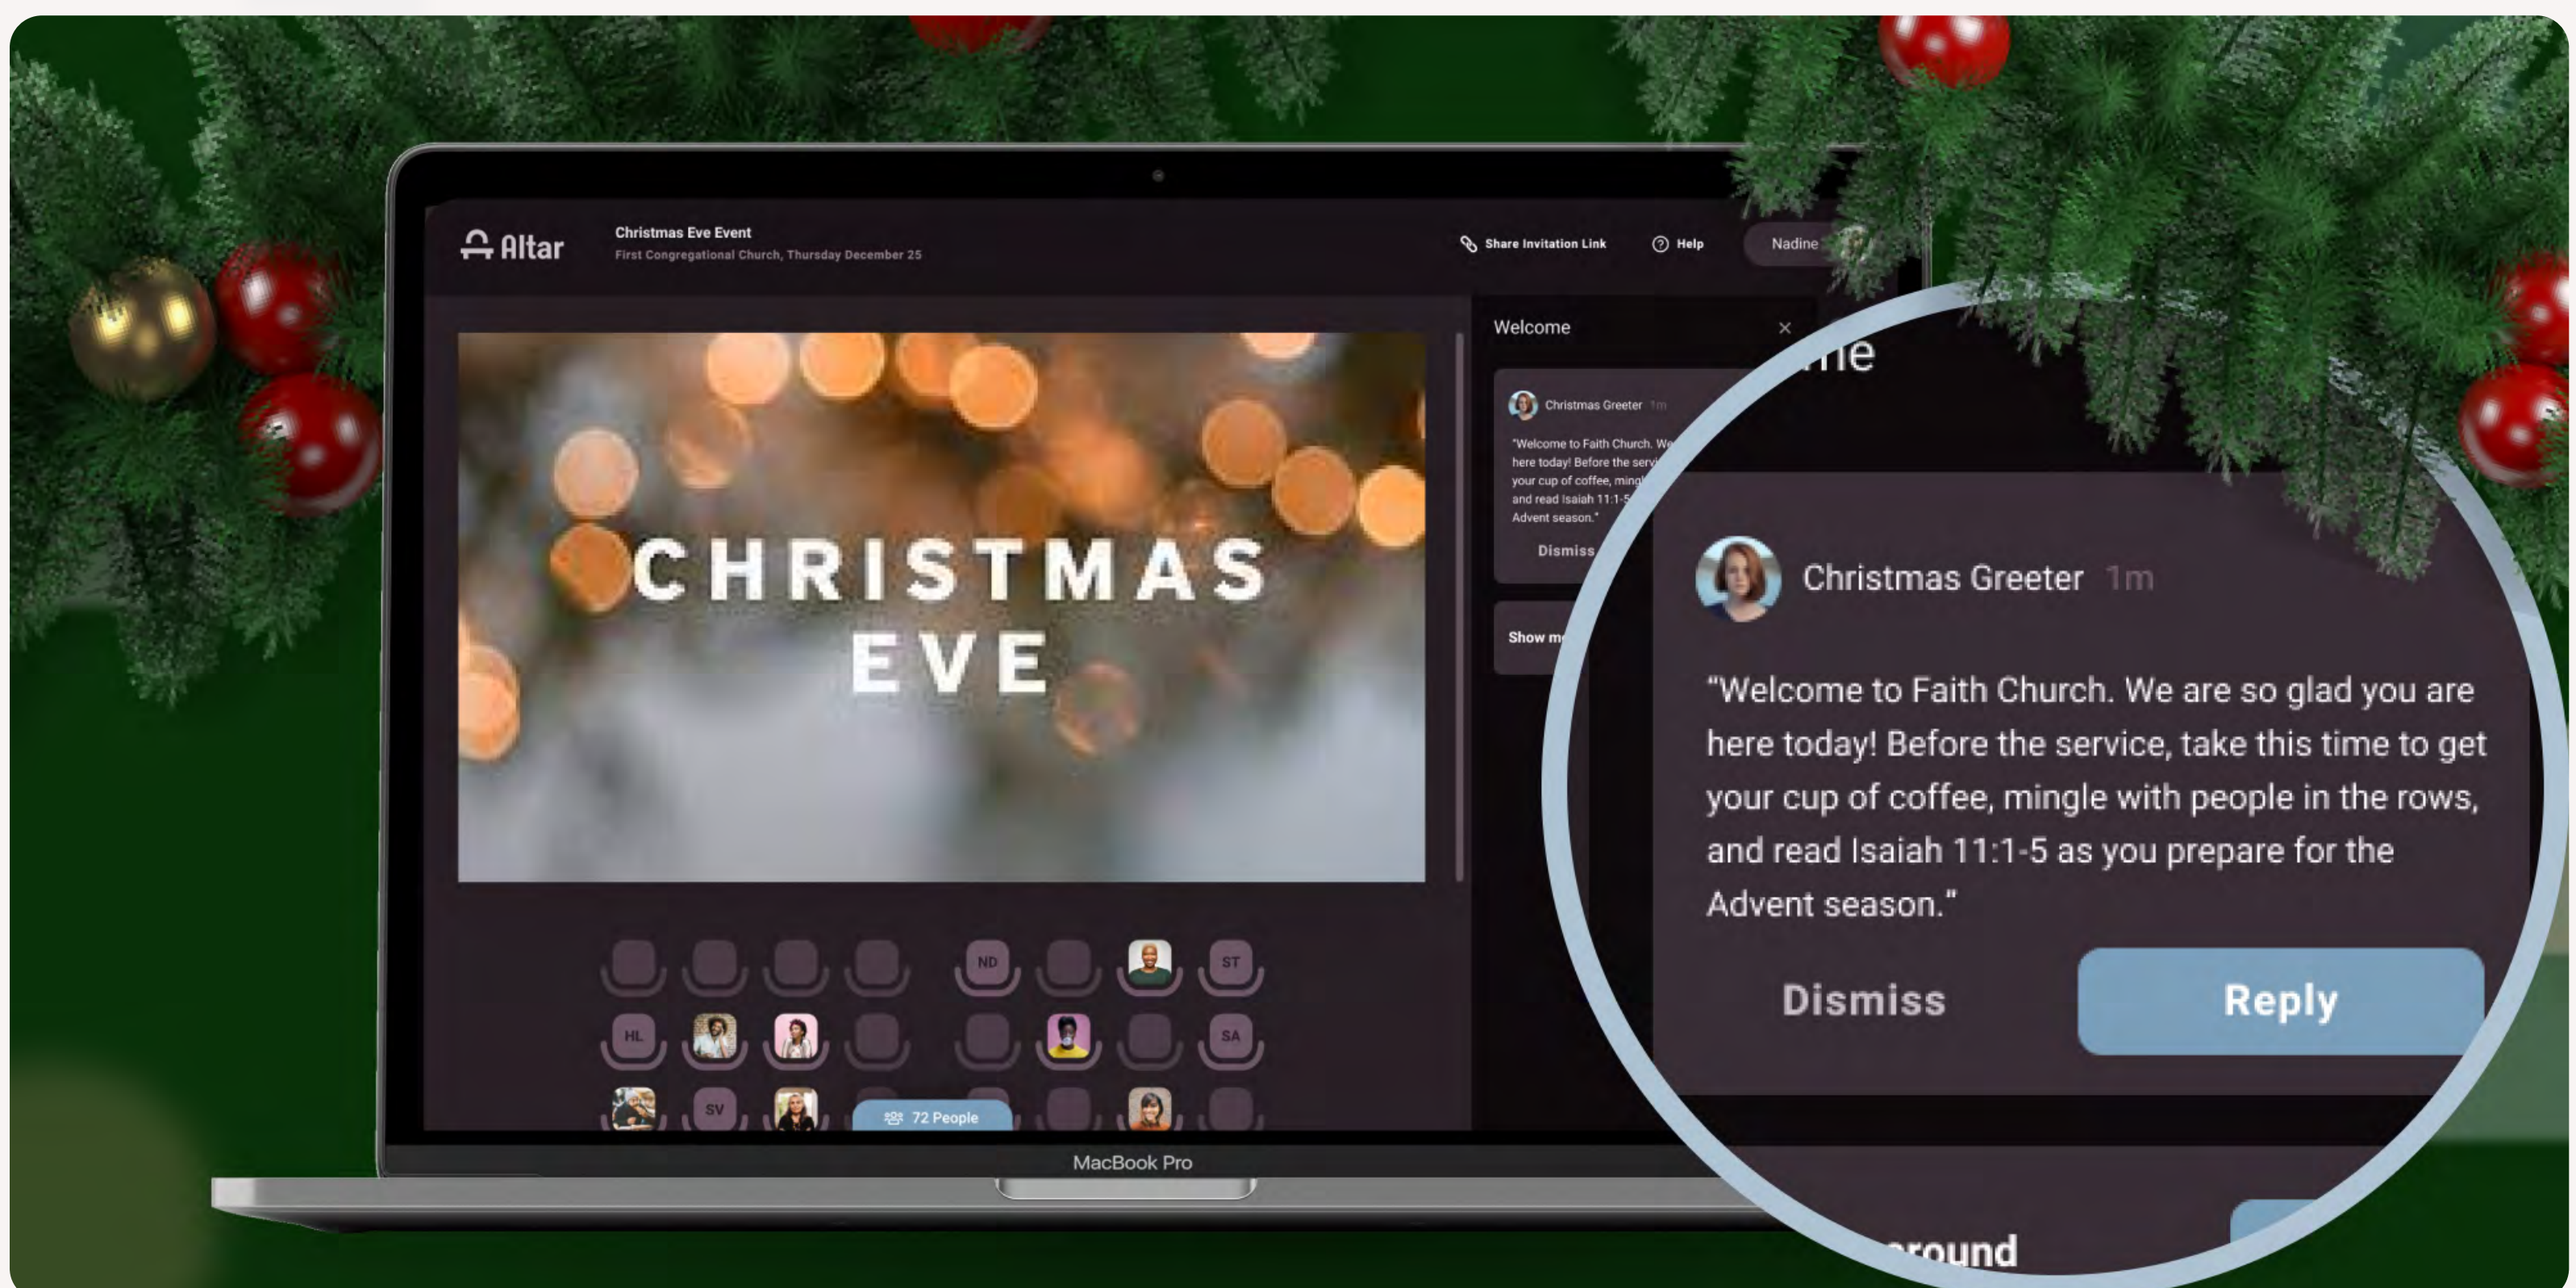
Altar

Christmas Eve Event
First Congregational Church, Thursday December 25

Share Invitation Link

Help

Nadine

Welcome

CHRISTMAS EVE

Christmas Greeter 1m

"Welcome to Faith Church. We here today! Before the serv your cup of coffee, ming and read Isaiah 11:1-5 Advent season."

Dismiss

Show m

ND ST HL SA SV

72 People

MacBook Pro

me

Christmas Greeter 1m

"Welcome to Faith Church. We are so glad you are here today! Before the service, take this time to get your cup of coffee, mingle with people in the rows, and read Isaiah 11:1-5 as you prepare for the Advent season."

Dismiss

Reply

round